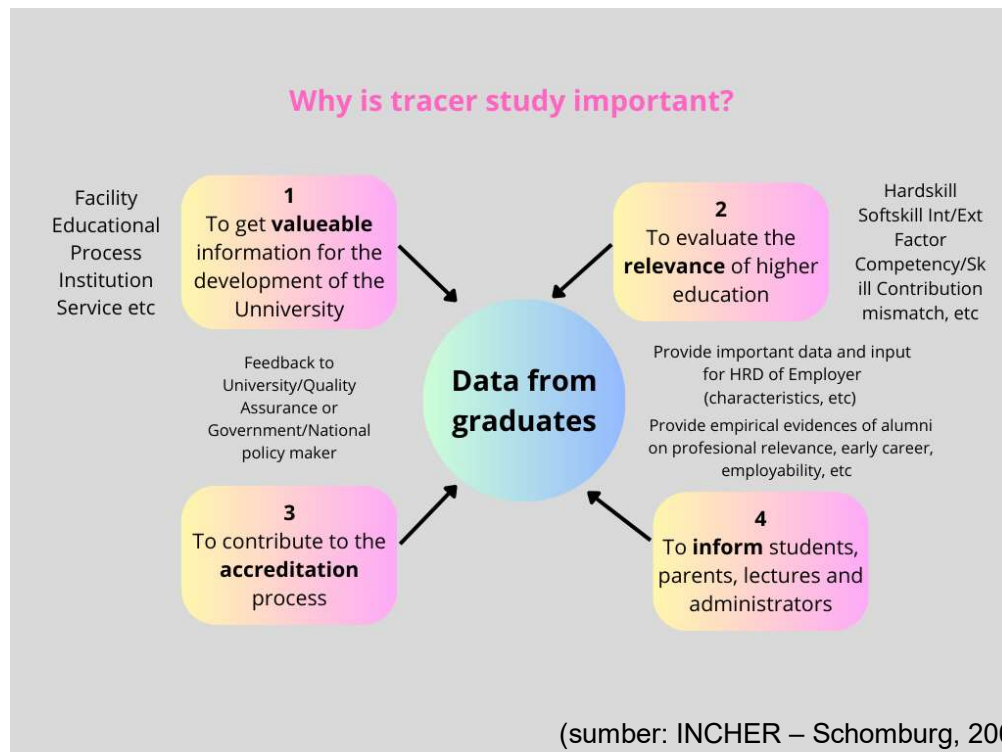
Why is tracer study important?

Facility
Educational
Process
Institution
Service etc

1
To get **valueable** information for the development of the Unniversity

2
To evaluate the **relevance** of higher education

Hardskill
Softskill Int/Ext Factor
Competency/Skill Contribution
mismatch, etc

Feedback to University/Quality Assurance or Government/National policy maker

Data from graduates

Provide important data and input for HRD of Employer (characteristics, etc)

Provide empirical evidences of alumni on profesional relevance, early career, employability, etc

3
To contribute to the **accreditation** process

4
To **inform** students, parents, lectures and administrators

(sumber: INCHER – Schomburg, 20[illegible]